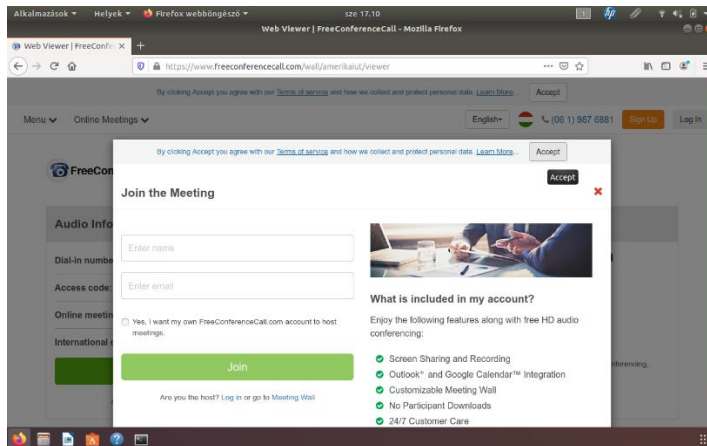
Alkalmazások ▾ Helyek ▾ Firefox webböngésző ▾ sze 17.10

Web Viewer | FreeConferenceCall - Mozilla Firefox

Web Viewer | FreeConfe ×

https://www.freeconferencecall.com/wall/amerikaiut/viewer

By clicking Accept you agree with our Terms of service and how we collect and protect personal data. Learn More. Accept

Menu ▾ Online Meetings ▾

English▾ (06 1) 987 6881 Sign Up Log In

FreeCon

Audio Info

Dial-in numbe

Access code:

Online meetin

International

onferencing.

By clicking Accept you agree with our Terms of service and how we collect and protect personal data. Learn More. Accept

Accept

Join the Meeting

Enter name

Enter email

Yes, I want my own FreeConferenceCall.com account to host meetings.

Join

Are you the host? Log in or go to Meeting Wall

What is included in my account?

Enjoy the following features along with free HD audio conferencing:

Screen Sharing and Recording

Outlook® and Google Calendar™ Integration

Customizable Meeting Wall

No Participant Downloads

24/7 Customer Care